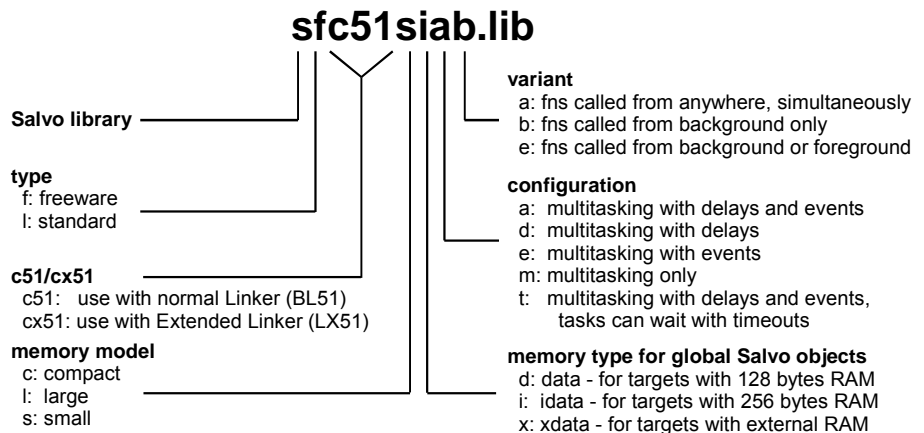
sfc51siab.lib

Salvo library

type
f: freeware
l: standard

c51/cx51
c51: use with normal Linker (BL51)
cx51: use with Extended Linker (LX51)

memory model
c: compact
l: large
s: small

variant
a: fns called from anywhere, simultaneously
b: fns called from background only
e: fns called from background or foreground

configuration
a: multitasking with delays and events
d: multitasking with delays
e: multitasking with events
m: multitasking only
t: multitasking with delays and events, tasks can wait with timeouts

memory type for global Salvo objects
d: data - for targets with 128 bytes RAM
i: idata - for targets with 256 bytes RAM
x: xdata - for targets with external RAM